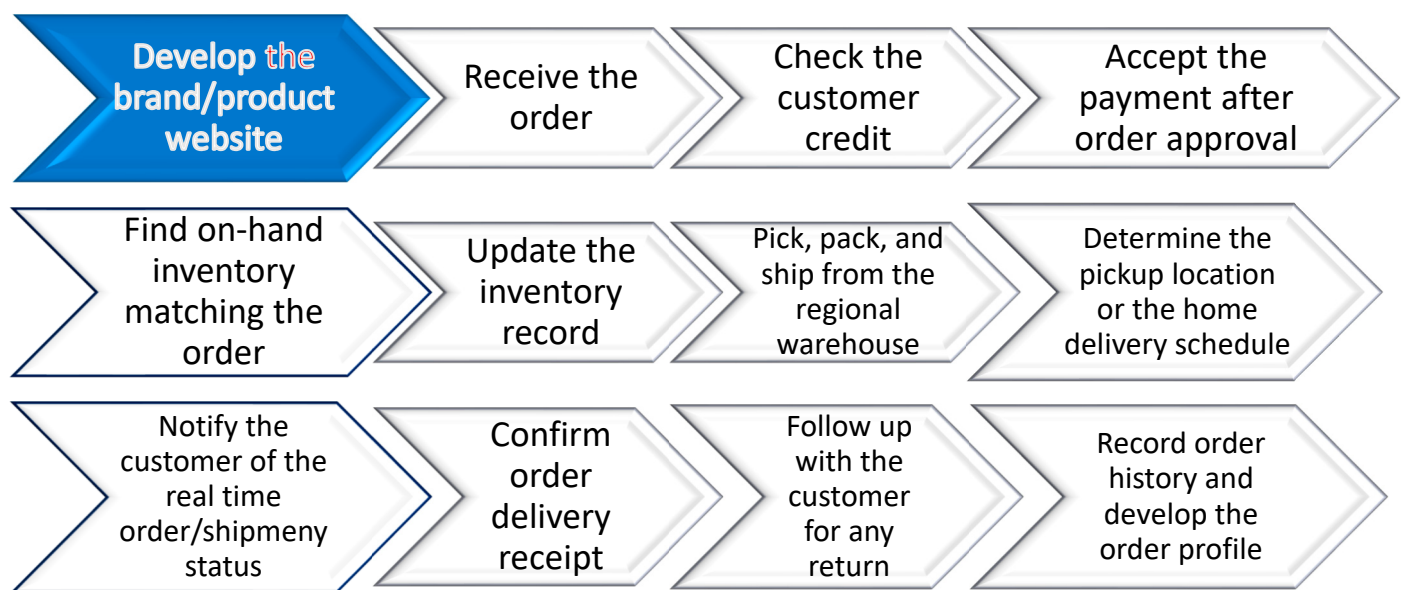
Develop the brand/product website

Receive the order

Check the customer credit

Accept the payment after order approval

Find on-hand inventory matching the order

Update the inventory record

Pick, pack, and ship from the regional warehouse

Determine the pickup location or the home delivery schedule

Notify the customer of the real time order/shipmeny status

Confirm order delivery receipt

Follow up with the customer for any return

Record order history and develop the order profile